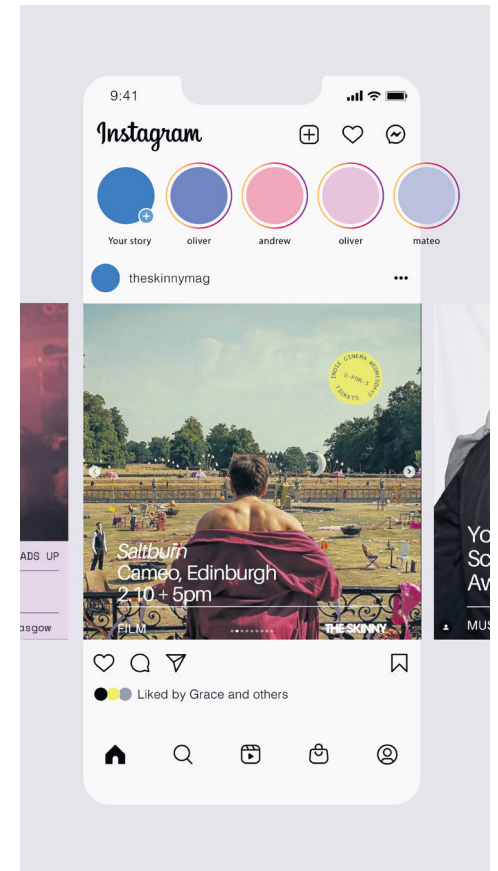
9:41

Instagram

Your story oliver andrew oliver mateo

theskinnymag

INDIE CINEMA WEDNESDAYS 2-FOR-1 TICKETS

Saltburn
Cameo, Edinburgh
2.10 + 5pm
FILM
THE SKINNY

ADS UP
asgow

Yo
Sc
Aw
MUS

Liked by Grace and others